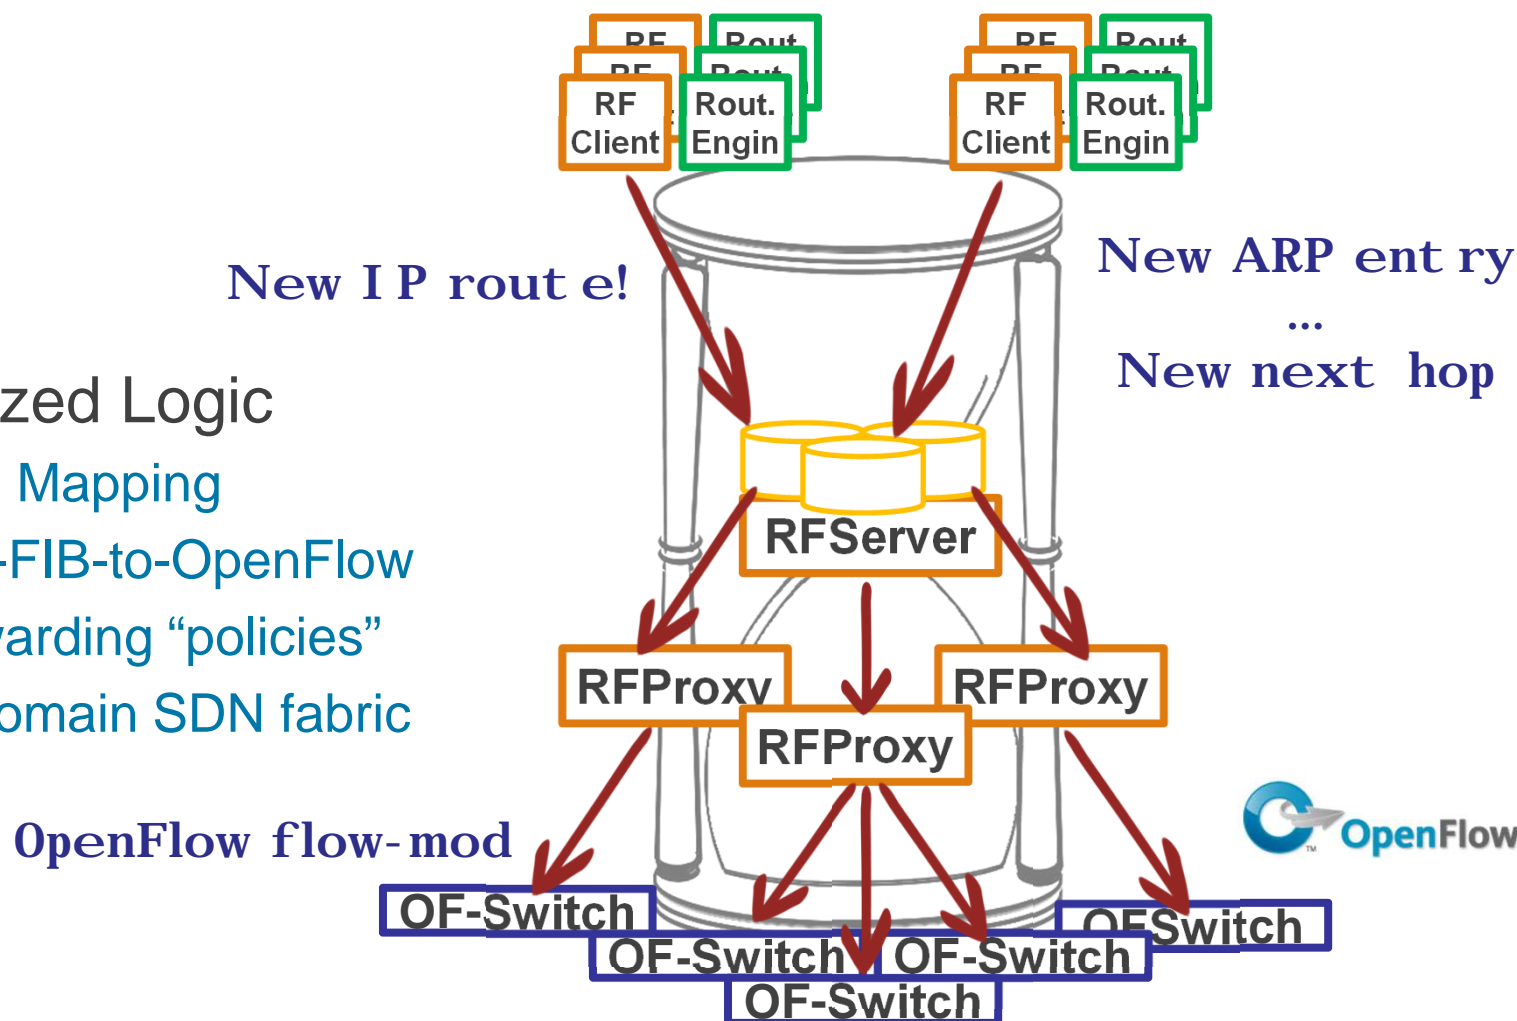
RF Client

Rout. Engin

RF Client

Rout. Engin

New I P rout e!

New ARP ent ry
...
New next hop

zed Logic
Mapping
-FIB-to-OpenFlow
varding “policies”
omain SDN fabric

RFServer

RFProxy

RFProxy

RFProxy

OpenFlow flow-mod

OpenFlow

OF-Switch

OF-Switch

OF-Switch

OFSwitch

OF-Switch